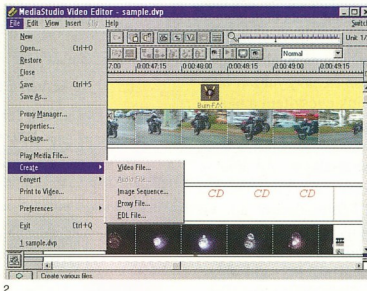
MediaStudio Video Editor - sample.dvp
File Edit View Insert Help
New
Open... Ctrl+O
Restore
Close
Save Ctrl+S
Save As...
Proxy Manager...
Properties...
Package...
Play Media File...
Create
Convert
Print to Video...
Preferences
Exit Ctrl+Q
1 sample.dvp
Video File...
Audio File...
Image Sequence...
Proxy File...
EDL File...
Normal
Unit: 1/
7:00 0:00:47:15 0:00:48:00 0:00:48:15 0:00:49:00 0:00:49:15
Burn F/C
CD CD
Create various files.
2